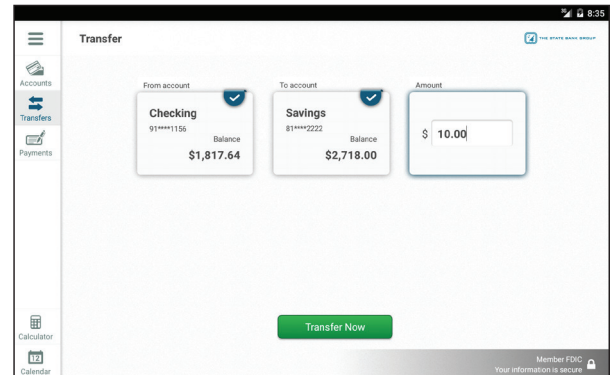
8:35

Transfer

THE STATE BANK GROUP

Accounts

Transfers

Payments

From account

Checking
91****1156
Balance
$1,817.64

To account

Savings
81****2222
Balance
$2,718.00

Amount

$ 10.00

Transfer Now

Calculator

12
Calendar

Member FDIC
Your information is secure